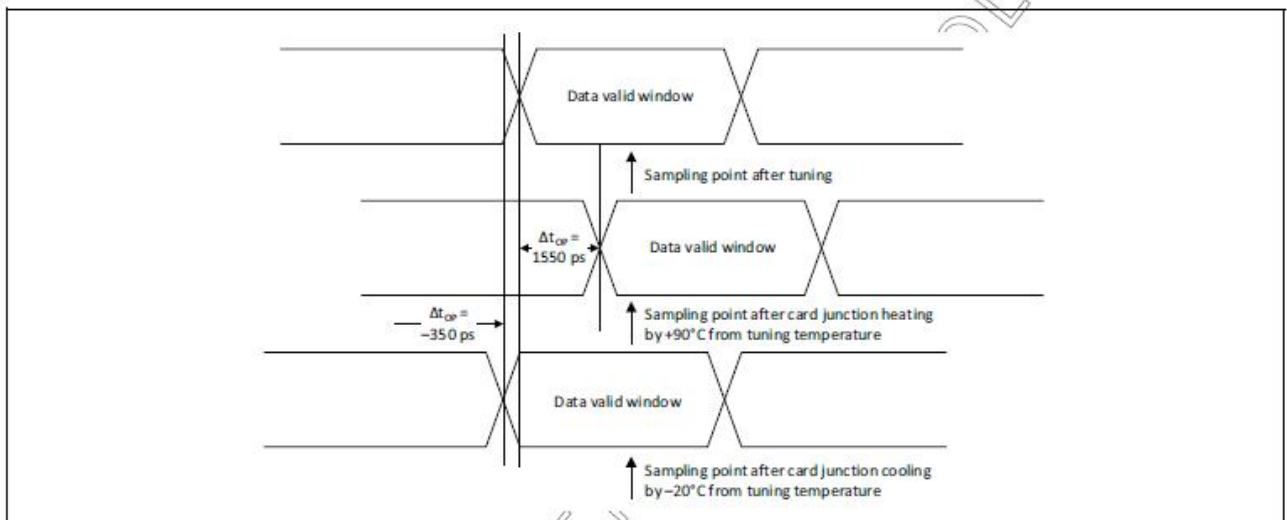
Data valid window

Sampling point after tuning

$\Delta t_{OP}$ = 1550 ps

Data valid window

Sampling point after card junction heating by +90°C from tuning temperature

$\Delta t_{OP}$ = −350 ps

Data valid window

Sampling point after card junction cooling by −20°C from tuning temperature